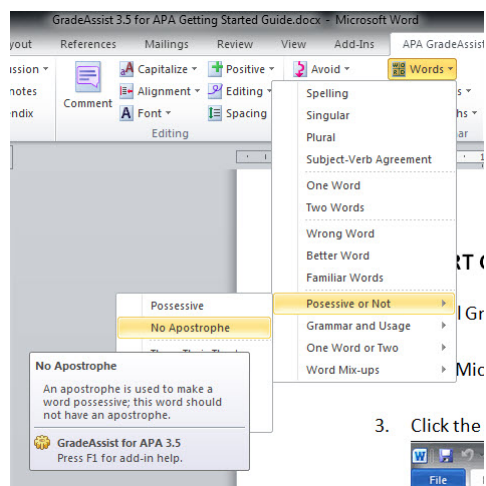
GradeAssist 3.5 for APA Getting Started Guide.docx - Microsoft Word

yout References Mailings Review View Add-Ins APA GradeAssist

ssion
notes
ndix

Comment

Capitalize
Alignment
Font

Positive
Editing
Spacing

Editing

Avoid

Words

Spelling
Singular
Plural
Subject-Verb Agreement
One Word
Two Words
Wrong Word
Better Word
Familiar Words
Posessive or Not
Grammar and Usage
One Word or Two
Word Mix-ups

Possessive
No Apostrophe
There Their Th

No Apostrophe
An apostrophe is used to make a word possessive; this word should not have an apostrophe.

GradeAssist for APA 3.5
Press F1 for add-in help.

RT G
l Gr
Mic

3. Click the

File